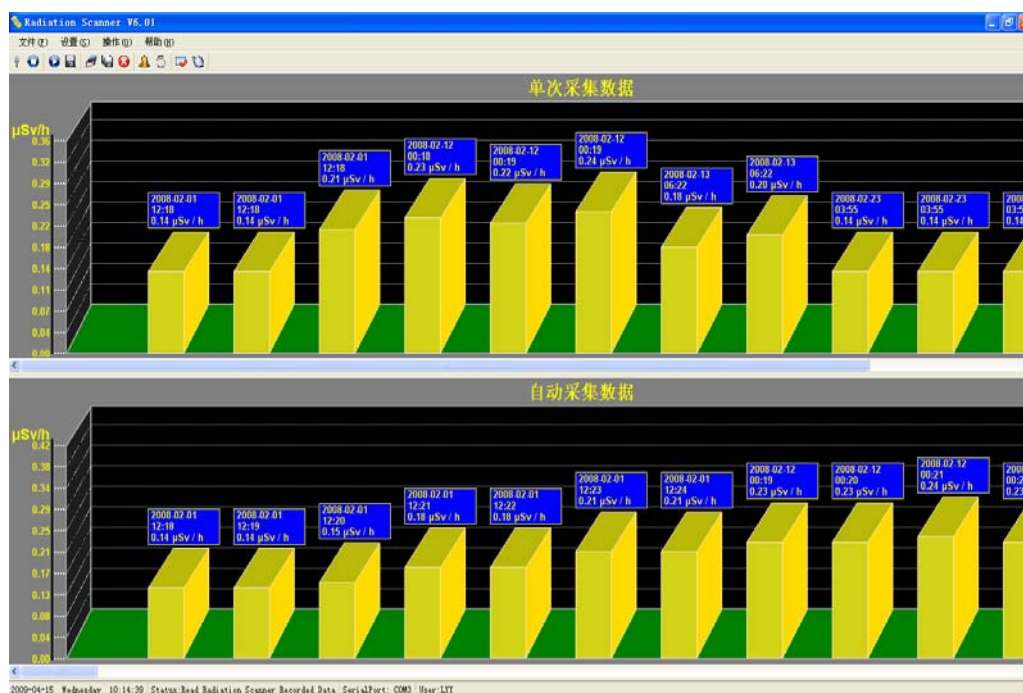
Radiation Scanner V6.01

文件(F) 设置(S) 操作(O) 帮助(H)

单次采集数据

μSv/h
0.36
0.32
0.29
0.25
0.22
0.18
0.14
0.11
0.07
0.04
0.00

2008-02-01
12:18
0.14 μSv / h

2008-02-01
12:18
0.14 μSv / h

2008-02-01
12:18
0.21 μSv / h

2008-02-12
00:18
0.23 μSv / h

2008-02-12
00:19
0.22 μSv / h

2008-02-12
00:19
0.24 μSv / h

2008-02-13
06:22
0.18 μSv / h

2008-02-13
06:22
0.20 μSv / h

2008-02-23
03:55
0.14 μSv / h

2008-02-23
03:55
0.14 μSv / h

200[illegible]
03:5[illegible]
0.14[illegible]

自动采集数据

μSv/h
0.42
0.38
0.34
0.29
0.25
0.21
0.17
0.13
0.08
0.04
0.00

2008-02-01
12:18
0.14 μSv / h

2008-02-01
12:19
0.14 μSv / h

2008-02-01
12:20
0.15 μSv / h

2008-02-01
12:21
0.18 μSv / h

2008-02-01
12:22
0.18 μSv / h

2008-02-01
12:23
0.21 μSv / h

2008-02-01
12:24
0.21 μSv / h

2008-02-12
00:19
0.23 μSv / h

2008-02-12
00:20
0.23 μSv / h

2008-02-12
00:21
0.24 μSv / h

200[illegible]
00:2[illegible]
0.23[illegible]

2009-04-15 Wednesday 10:14:39 | Status:Read Radiation Scanner Recorded Data | SerialPort: COM3 | User:LYT